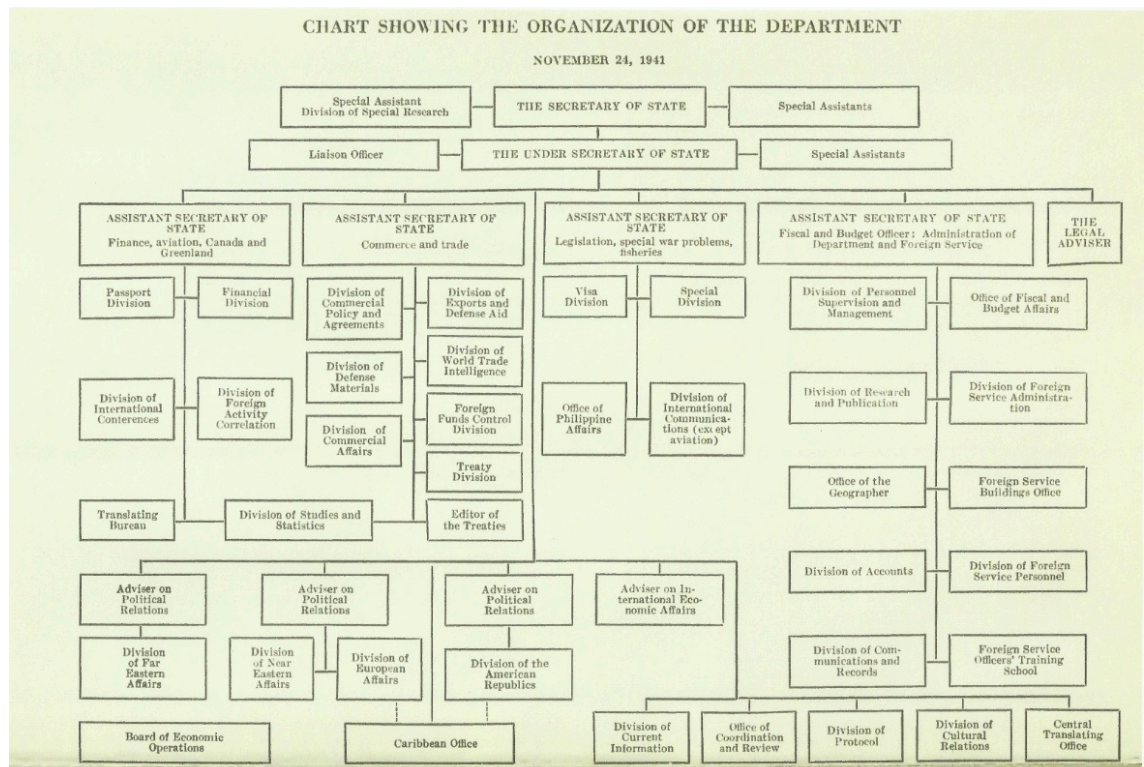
CHART SHOWING THE ORGANIZATION OF THE DEPARTMENT

NOVEMBER 24, 1941

Special Assistant Division of Special Research

THE SECRETARY OF STATE

Special Assistants

Liaison Officer

THE UNDER SECRETARY OF STATE

Special Assistants

ASSISTANT SECRETARY OF STATE Finance, aviation, Canada and Greenland

ASSISTANT SECRETARY OF STATE Commerce and trade

ASSISTANT SECRETARY OF STATE Legislation, special war problems, fisheries

ASSISTANT SECRETARY OF STATE Fiscal and Budget Officer: Administration of Department and Foreign Service

THE LEGAL ADVISER

Passport Division

Financial Division

Division of International Conferences

Division of Foreign Activity Correlation

Translating Bureau

Division of Studies and Statistics

Division of Commercial Policy and Agreements

Division of Defense Materials

Division of Commercial Affairs

Division of Exports and Defense Aid

Division of World Trade Intelligence

Foreign Funds Control Division

Treaty Division

Editor of the Treaties

Visa Division

Special Division

Office of Philippine Affairs

Division of International Communications (except aviation)

Division of Personnel Supervision and Management

Office of Fiscal and Budget Affairs

Division of Research and Publication

Division of Foreign Service Administration

Office of the Geographer

Foreign Service Buildings Office

Division of Accounts

Division of Foreign Service Personnel

Division of Communications and Records

Foreign Service Officers' Training School

Adviser on Political Relations

Division of Far Eastern Affairs

Adviser on Political Relations

Division of Near Eastern Affairs

Division of European Affairs

Adviser on Political Relations

Division of the American Republics

Adviser on International Economic Affairs

Board of Economic Operations

Caribbean Office

Division of Current Information

Office of Coordination and Review

Division of Protocol

Division of Cultural Relations

Central Translating Office